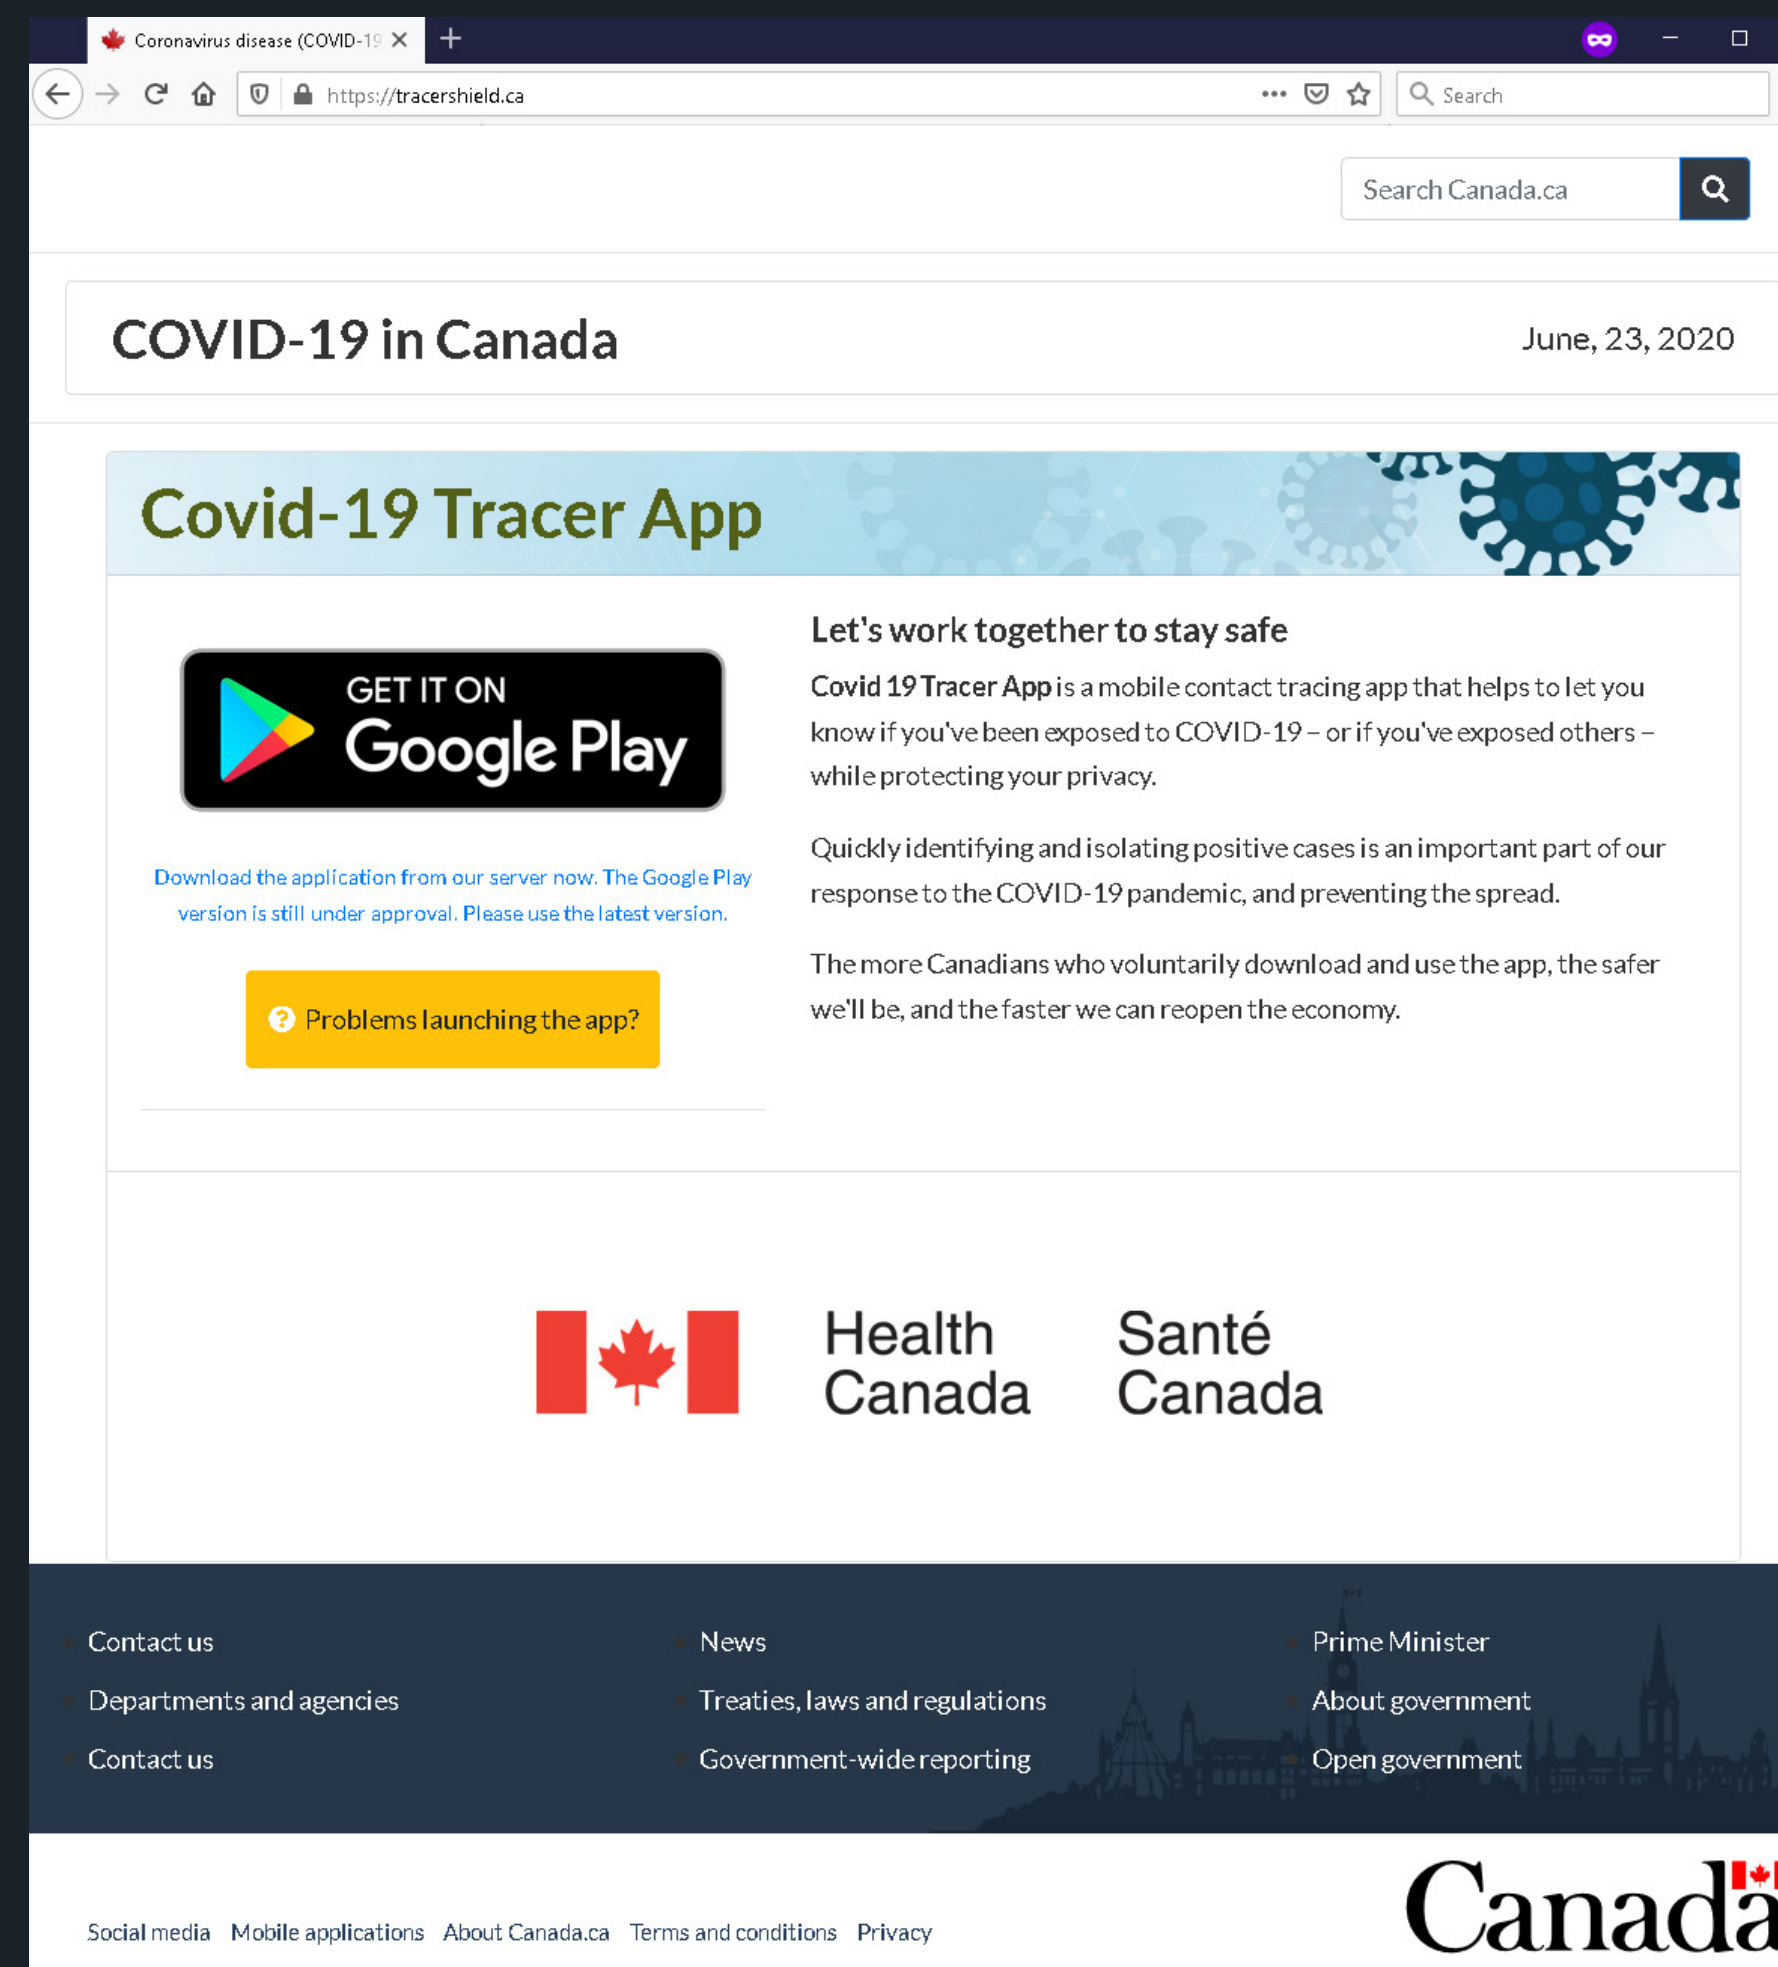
Coronavirus disease (COVID-19

https://tracershield.ca

Search

Search Canada.ca

COVID-19 in Canada

June, 23, 2020

Covid-19 Tracer App

GET IT ON Google Play

Download the application from our server now. The Google Play version is still under approval. Please use the latest version.

Problems launching the app?

Let's work together to stay safe

**Covid 19 Tracer App** is a mobile contact tracing app that helps to let you know if you've been exposed to COVID-19 – or if you've exposed others – while protecting your privacy.

Quickly identifying and isolating positive cases is an important part of our response to the COVID-19 pandemic, and preventing the spread.

The more Canadians who voluntarily download and use the app, the safer we'll be, and the faster we can reopen the economy.

Health Canada Santé Canada

Contact us
Departments and agencies
Contact us

News
Treaties, laws and regulations
Government-wide reporting

Prime Minister
About government
Open government

Social media Mobile applications About Canada.ca Terms and conditions Privacy

Canada